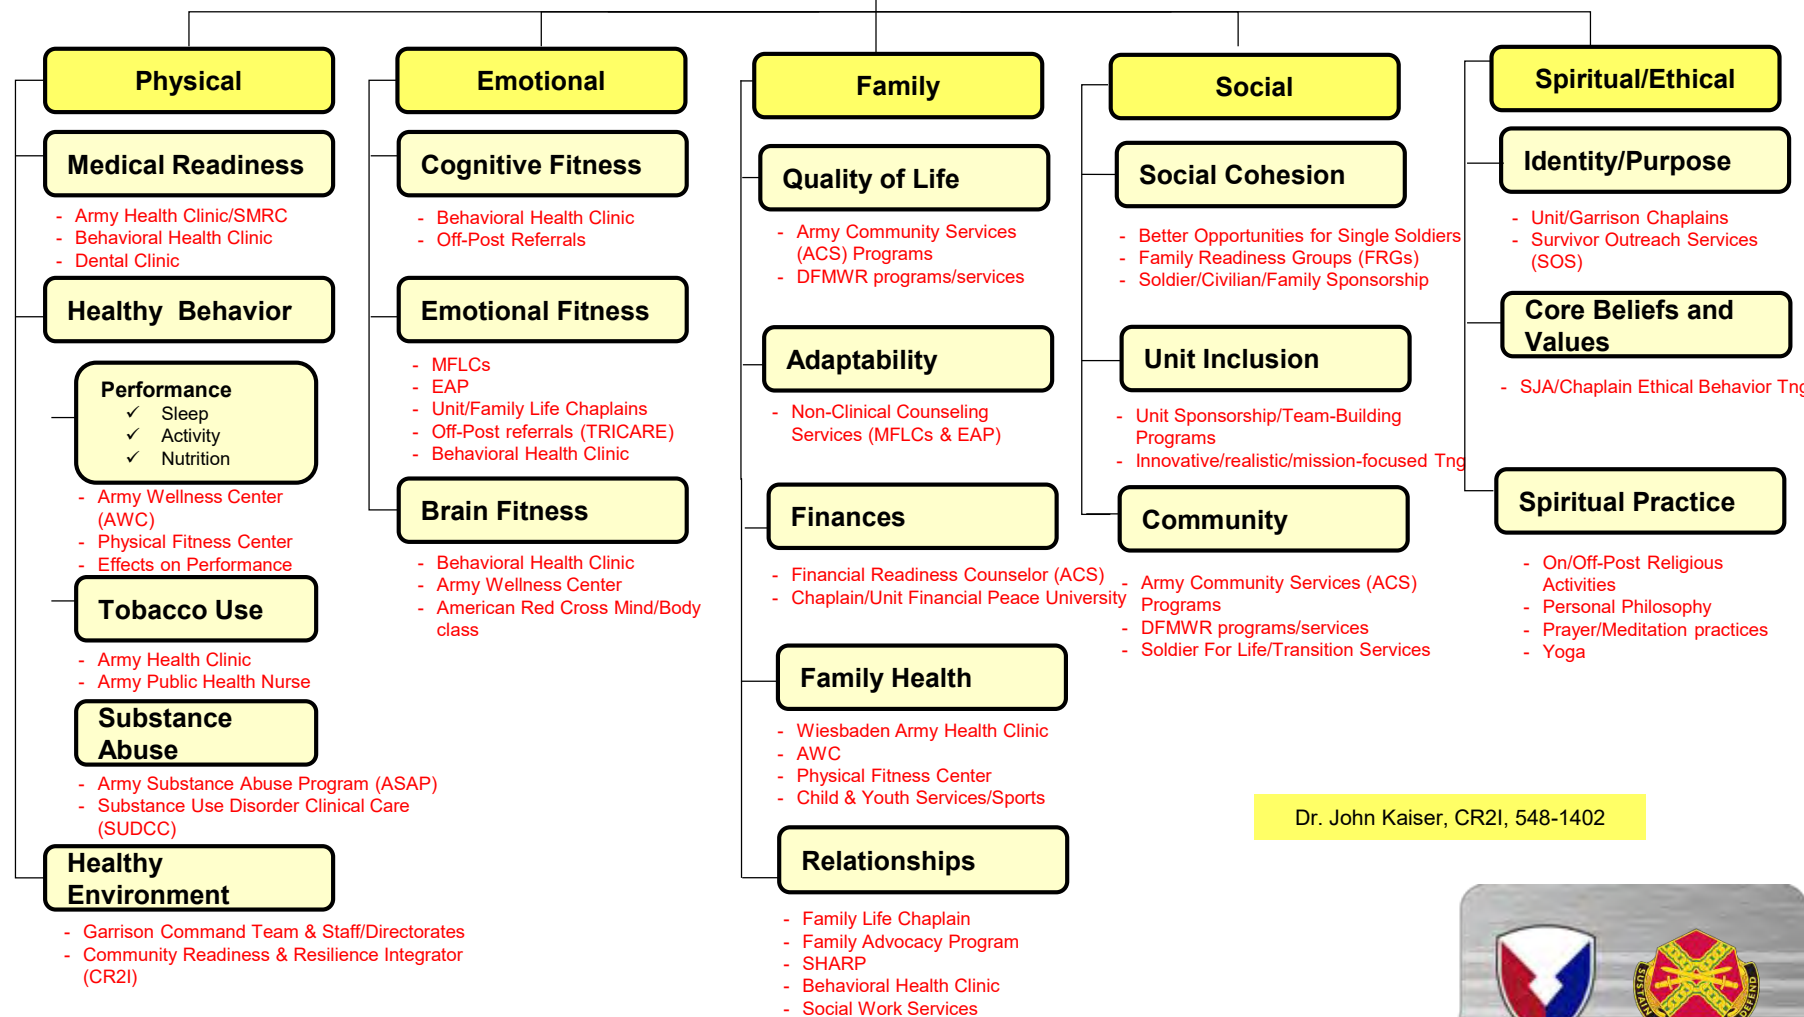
Physical

Medical Readiness

- Army Health Clinic/SMRC
- Behavioral Health Clinic
- Dental Clinic

Healthy Behavior

Performance
✓ Sleep
✓ Activity
✓ Nutrition

- Army Wellness Center (AWC)
- Physical Fitness Center
- Effects on Performance

Tobacco Use

- Army Health Clinic
- Army Public Health Nurse

Substance Abuse

- Army Substance Abuse Program (ASAP)
- Substance Use Disorder Clinical Care (SUDCC)

Healthy Environment

- Garrison Command Team & Staff/Directorates
- Community Readiness & Resilience Integrator (CR2I)

Emotional

Cognitive Fitness

- Behavioral Health Clinic
- Off-Post Referrals

Emotional Fitness

- MFLCs
- EAP
- Unit/Family Life Chaplains
- Off-Post referrals (TRICARE)
- Behavioral Health Clinic

Brain Fitness

- Behavioral Health Clinic
- Army Wellness Center
- American Red Cross Mind/Body class

Family

Quality of Life

- Army Community Services (ACS) Programs
- DFMWR programs/services

Adaptability

- Non-Clinical Counseling Services (MFLCs & EAP)

Finances

- Financial Readiness Counselor (ACS)
- Chaplain/Unit Financial Peace University

Family Health

- Wiesbaden Army Health Clinic
- AWC
- Physical Fitness Center
- Child & Youth Services/Sports

Relationships

- Family Life Chaplain
- Family Advocacy Program
- SHARP
- Behavioral Health Clinic
- Social Work Services

Social

Social Cohesion

- Better Opportunities for Single Soldiers
- Family Readiness Groups (FRGs)
- Soldier/Civilian/Family Sponsorship

Unit Inclusion

- Unit Sponsorship/Team-Building Programs
- Innovative/realistic/mission-focused Tng

Community

- Army Community Services (ACS) Programs
- DFMWR programs/services
- Soldier For Life/Transition Services

Spiritual/Ethical

Identity/Purpose

- Unit/Garrison Chaplains
- Survivor Outreach Services (SOS)

Core Beliefs and Values

- SJA/Chaplain Ethical Behavior Tng

Spiritual Practice

- On/Off-Post Religious Activities
- Personal Philosophy
- Prayer/Meditation practices
- Yoga

Dr. John Kaiser, CR2I, 548-1402

SUSTAIN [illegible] DEFEND